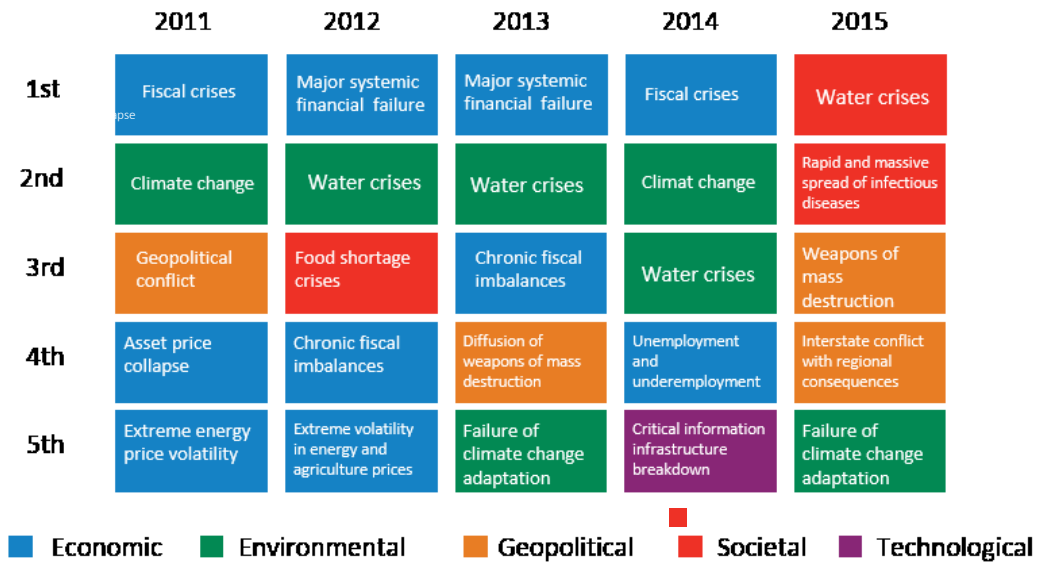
|  | 2011 | 2012 | 2013 | 2014 | 2015 |
|---|---|---|---|---|---|
| 1st | Fiscal crises apse | Major systemic financial failure | Major systemic financial failure | Fiscal crises | Water crises |
| 2nd | Climate change | Water crises | Water crises | Climat change | Rapid and massive spread of infectious diseases |
| 3rd | Geopolitical conflict | Food shortage crises | Chronic fiscal imbalances | Water crises | Weapons of mass destruction |
| 4th | Asset price collapse | Chronic fiscal imbalances | Diffusion of weapons of mass destruction | Unemployment and underemployment | Interstate conflict with regional consequences |
| 5th | Extreme energy price volatility | Extreme volatility in energy and agriculture prices | Failure of climate change adaptation | Critical information infrastructure breakdown | Failure of climate change adaptation |

Economic Environmental Geopolitical Societal Technological